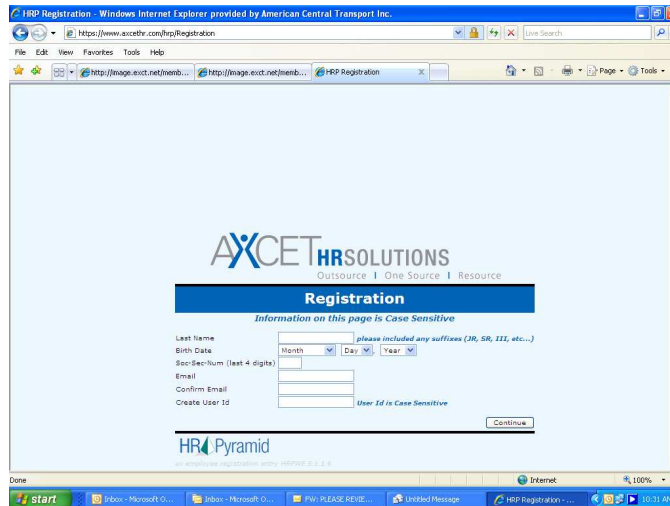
HRP Registration - Windows Internet Explorer provided by American Central Transport Inc.

https://www.axcethr.com/hrp/Registration

Live Search

File Edit View Favorites Tools Help

http://image.exct.net/memb... http://image.exct.net/memb... HRP Registration

Page Tools

AXCET HRSOLUTIONS
Outsource | One Source | Resource

Registration

Information on this page is Case Sensitive

Last Name please included any suffixes (JR, SR, III, etc...)
Birth Date Month Day Year
Soc-Sec-Num (last 4 digits)
Email
Confirm Email
Create User Id User Id is Case Sensitive

Continue

HR Pyramid
an employee registration entry HRPWE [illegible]

Done Internet 100%

start Inbox - Microsoft O... Inbox - Microsoft O... FW: PLEASE REVIE... Untitled Message HRP Registration - ... 10:31 AM